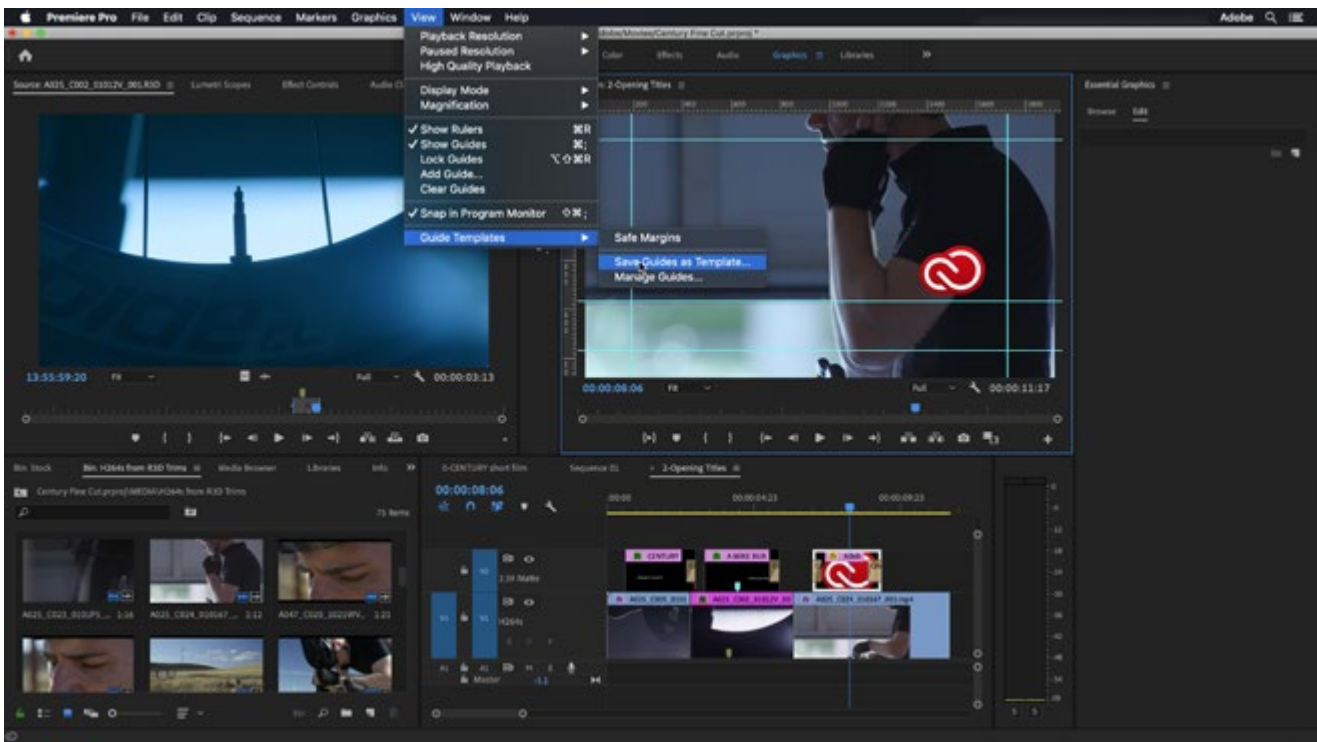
Premiere Pro File Edit Clip Sequence Markers Graphics View Window Help

Adobe

Playback Resolution
Paused Resolution
High Quality Playback

Display Mode
Magnification

✓ Show Rulers ⌘R
✓ Show Guides ⌘;
Lock Guides ⌥⇧⌘R
Add Guide...
Clear Guides

✓ Snap in Program Monitor ⇧⌘;

Guide Templates

Safe Margins

Save Guides as Template...
Manage Guides...

Color Effects Audio Graphics Libraries

Source: A025_C002_01012V_001.R3D Lumetri Scopes Effect Controls Audio Cl

2-Opening Titles

Essential Graphics
Browse Edit

13:55:59:20 Fit Full 00:00:03:13

00:00:08:06 Fit Full 00:00:11:17

Bin: Stock Bin: H264s from R3D Trims Media Browser Libraries Info

Century Fine Cut.prproj\MEDIA\H264s from R3D Trims

75 Items

A025_C023_0101P5... 1:16 A025_C024_010167... 1:12 A047_C025_10226PV... 1:21

0-CENTURY short film Sequence 01 2-Opening Titles

00:00:08:06

00:00 00:00:04:23 00:00:09:23

CENTURY A-BIKE RUN

A025_C005 A025_C002_01012V_00 A025_C024_010167_001.mp4

Master